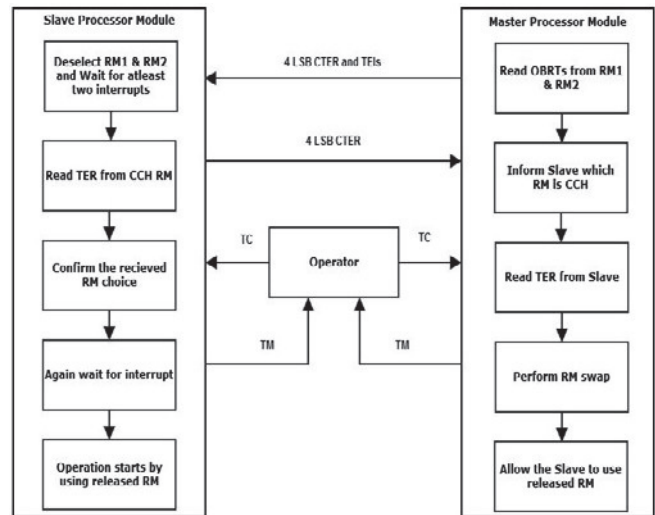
Slave Processor Module

Deselect RM1 & RM2 and Wait for atleast two interrupts

Read TER from CCH RM

Confirm the recieved RM choice

Again wait for interrupt

Operation starts by using released RM

4 LSB CTER and TEIs

4 LSB CTER

TC

Operator

TC

TM

TM

Master Processor Module

Read OBRTs from RM1 & RM2

Inform Slave which RM is CCH

Read TER from Slave

Perform RM swap

Allow the Slave to use released RM